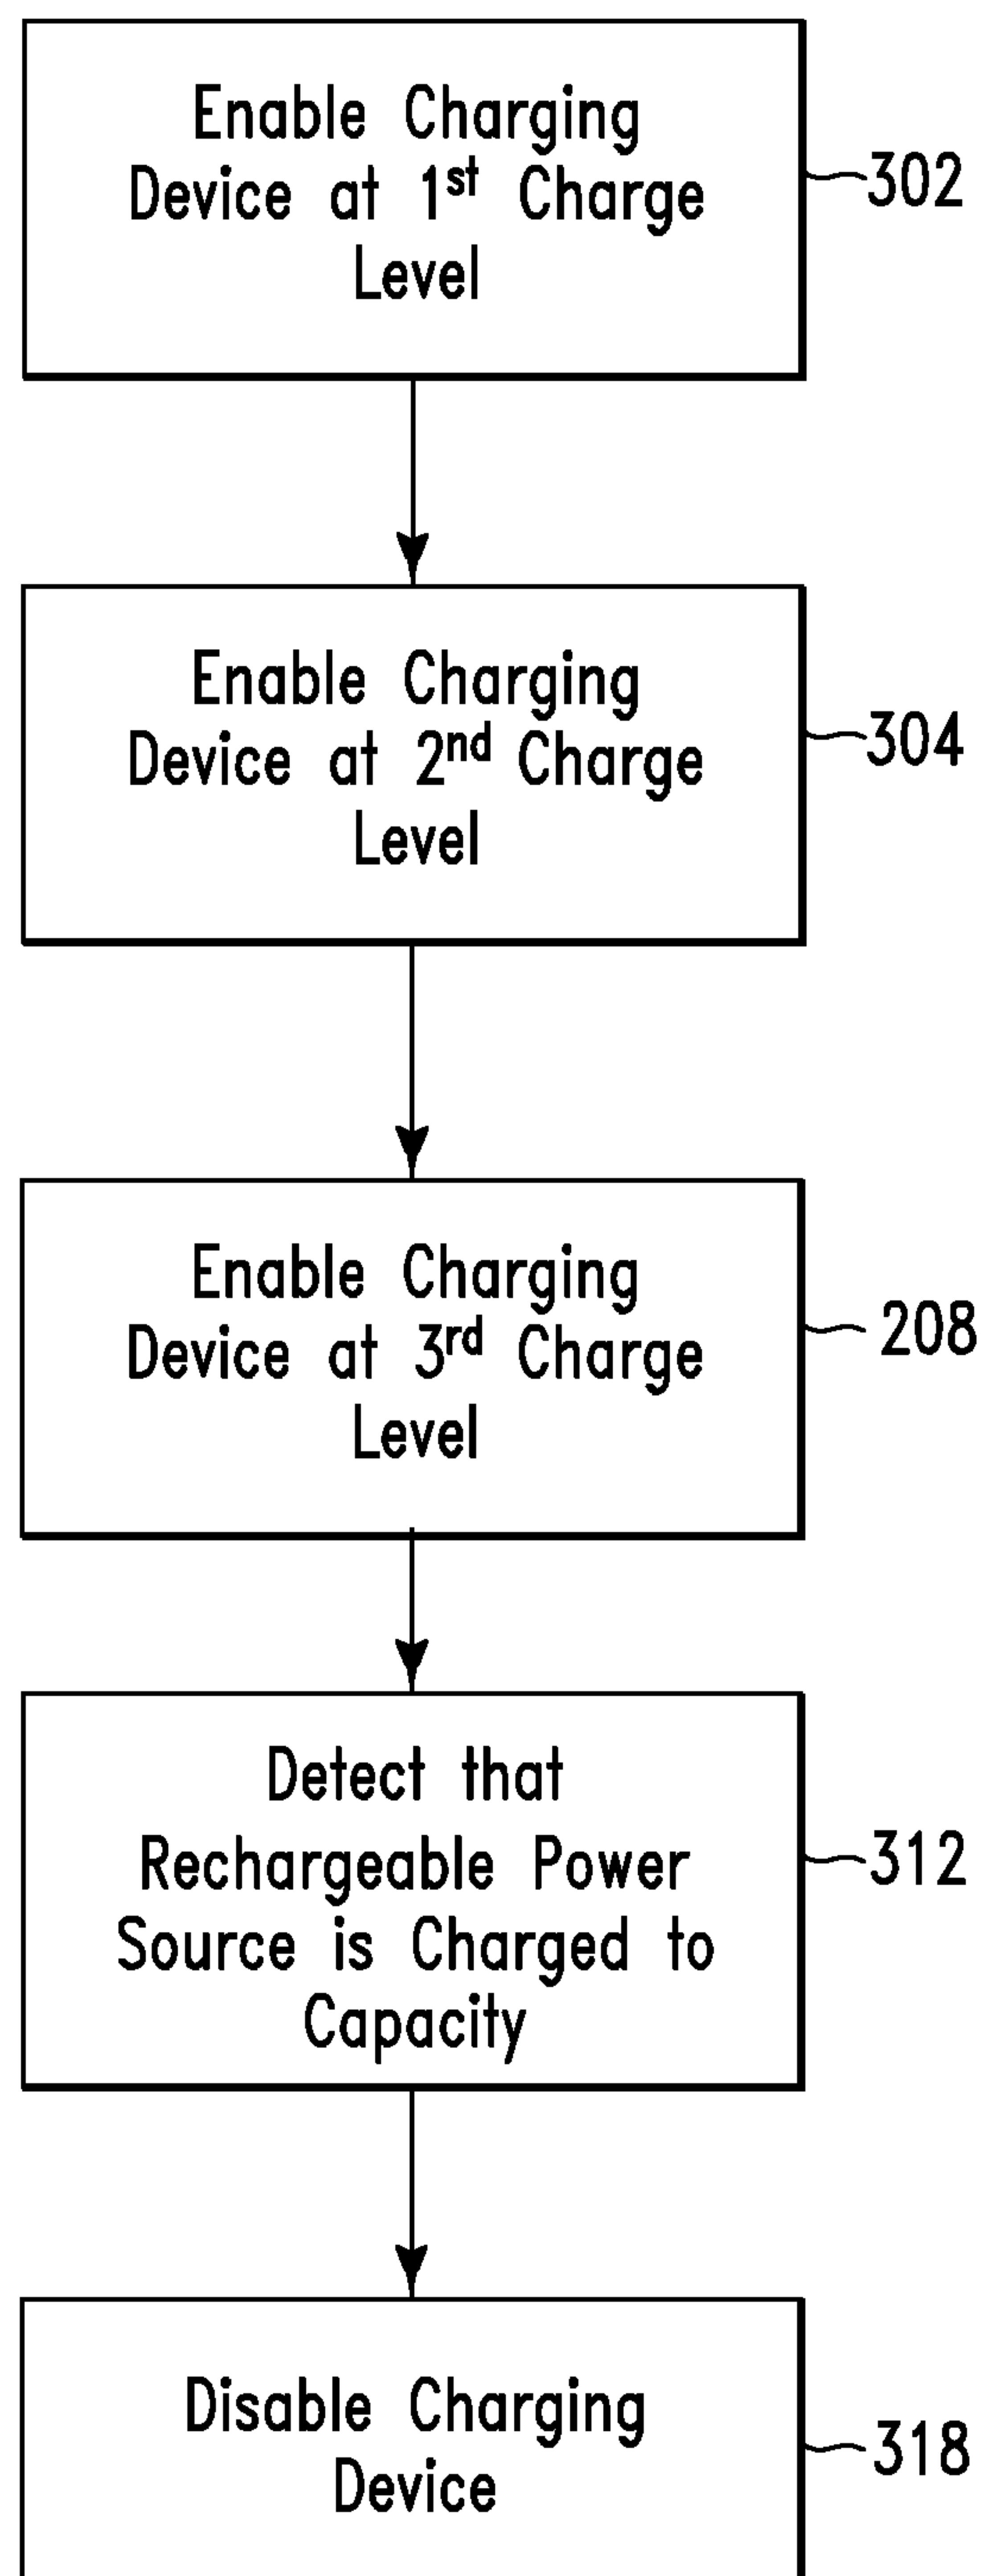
Enable Charging Device at 1$^{st}$ Charge Level

302

Enable Charging Device at 2$^{nd}$ Charge Level

304

Enable Charging Device at 3$^{rd}$ Charge Level

208

Detect that Rechargeable Power Source is Charged to Capacity

312

Disable Charging Device

318